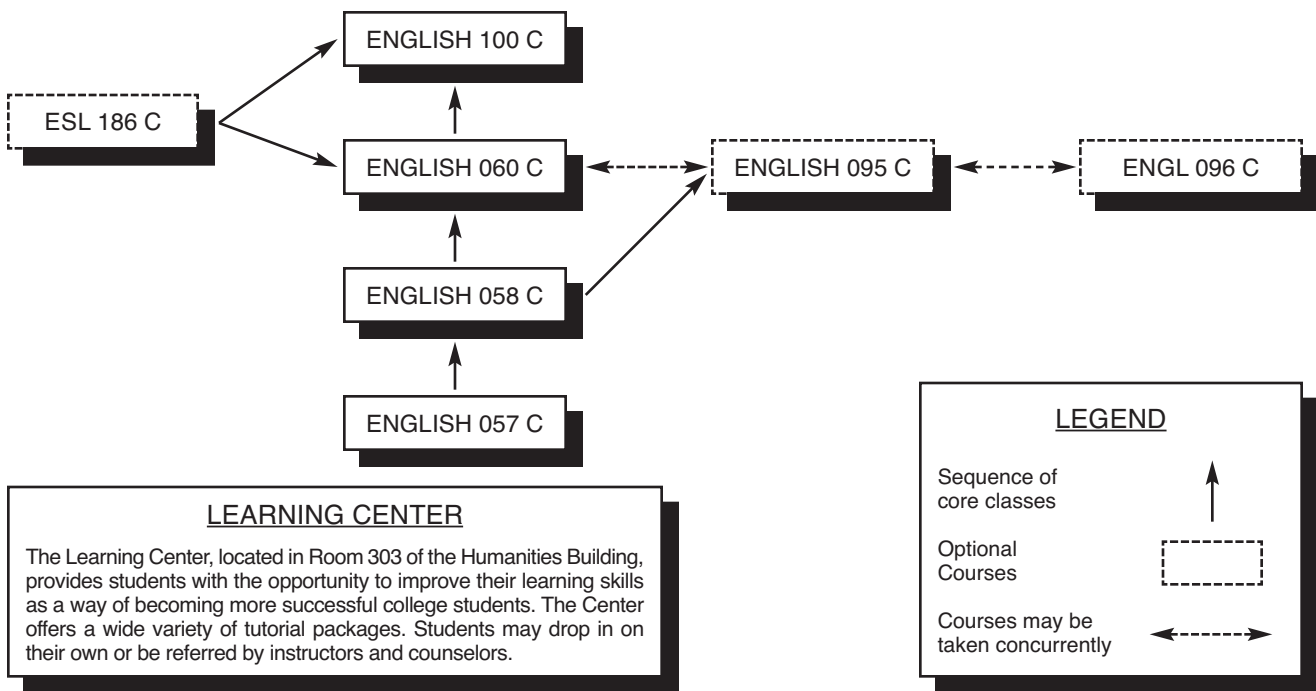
ENGLISH 100 C

ESL 186 C

ENGLISH 060 C

ENGLISH 095 C

ENGL 096 C

ENGLISH 058 C

ENGLISH 057 C

LEARNING CENTER

The Learning Center, located in Room 303 of the Humanities Building, provides students with the opportunity to improve their learning skills as a way of becoming more successful college students. The Center offers a wide variety of tutorial packages. Students may drop in on their own or be referred by instructors and counselors.

LEGEND

Sequence of core classes

Optional Courses

Courses may be taken concurrently